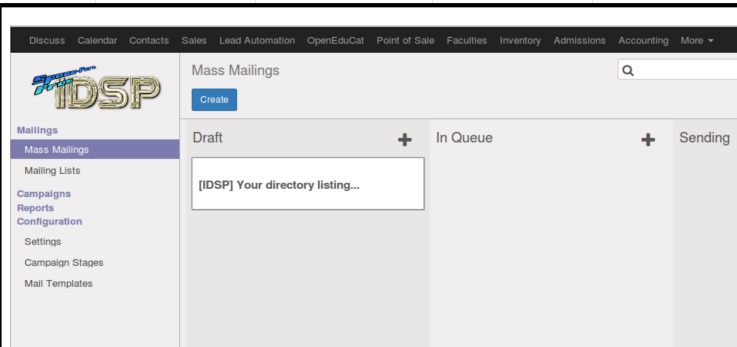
Discuss Calendar Contacts Sales Lead Automation OpenEduCat Point of Sale Faculties Inventory Admissions Accounting More ▾

IDSP

Mass Mailings

Create

Mailings
Mass Mailings
Mailing Lists
Campaigns
Reports
Configuration
Settings
Campaign Stages
Mail Templates

Draft +

[IDSP] Your directory listing...

In Queue +

Sending